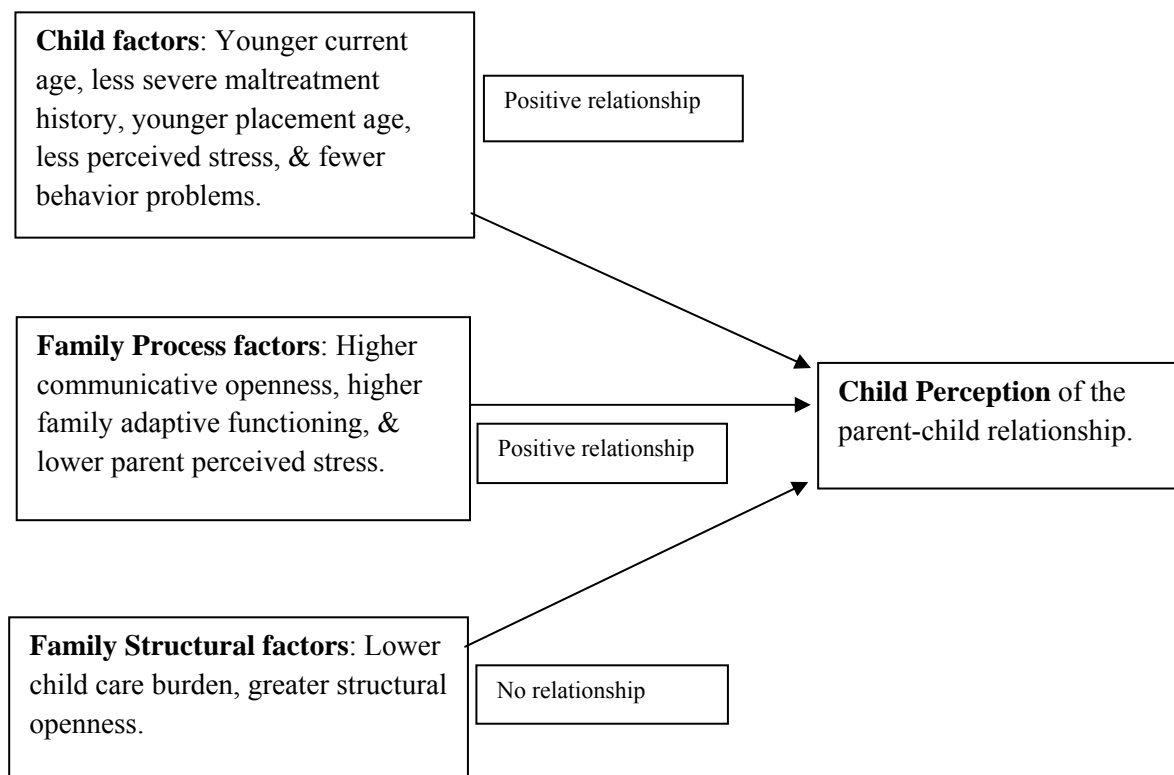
**Child factors**: Younger current age, less severe maltreatment history, younger placement age, less perceived stress, & fewer behavior problems.

Positive relationship

**Family Process factors**: Higher communicative openness, higher family adaptive functioning, & lower parent perceived stress.

Positive relationship

**Child Perception** of the parent-child relationship.

**Family Structural factors**: Lower child care burden, greater structural openness.

No relationship